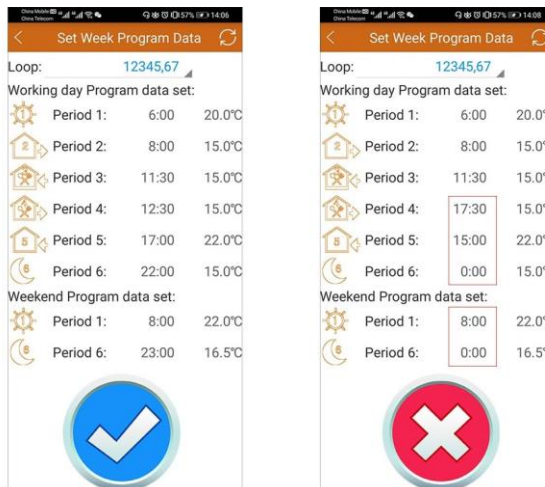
China Mobile China Telecom 57% 14:06

Set Week Program Data

Loop: 12345,67

Working day Program data set:

Period 1: 6:00 20.0℃

Period 2: 8:00 15.0℃

Period 3: 11:30 15.0℃

Period 4: 12:30 15.0℃

Period 5: 17:00 22.0℃

Period 6: 22:00 15.0℃

Weekend Program data set:

Period 1: 8:00 22.0℃

Period 6: 23:00 16.5℃

China Mobile China Telecom 57% 14:08

Set Week Program Data

Loop: 12345,67

Working day Program data set:

Period 1: 6:00 20.0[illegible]

Period 2: 8:00 15.0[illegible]

Period 3: 11:30 15.0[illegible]

Period 4: 17:30 15.0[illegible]

Period 5: 15:00 22.0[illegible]

Period 6: 0:00 15.0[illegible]

Weekend Program data set:

Period 1: 8:00 22.0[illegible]

Period 6: 0:00 16.5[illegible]